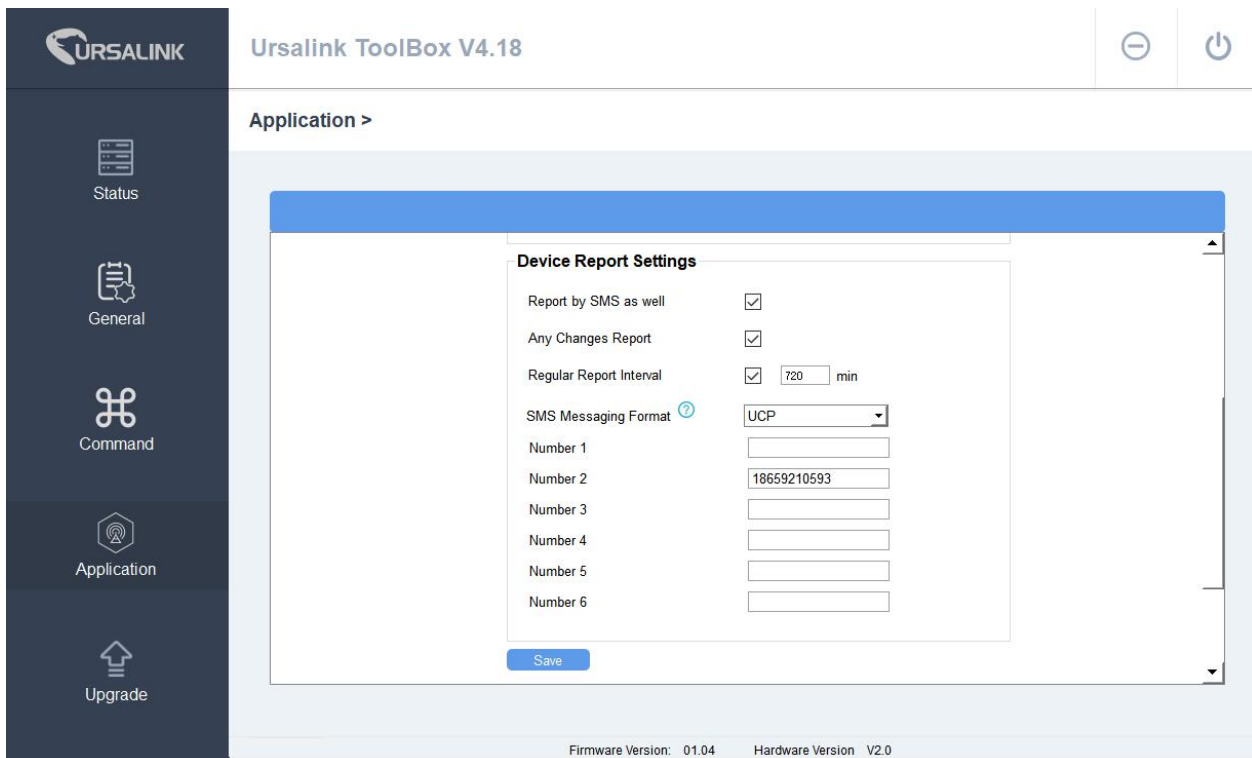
URSALINK

Ursalink ToolBox V4.18

Status

General

Command

Application

Upgrade

Application >

Device Report Settings

Report by SMS as well

Any Changes Report

Regular Report Interval 720 min

SMS Messaging Format UCP

Number 1

Number 2 18659210593

Number 3

Number 4

Number 5

Number 6

Save

Firmware Version: 01.04 Hardware Version V2.0